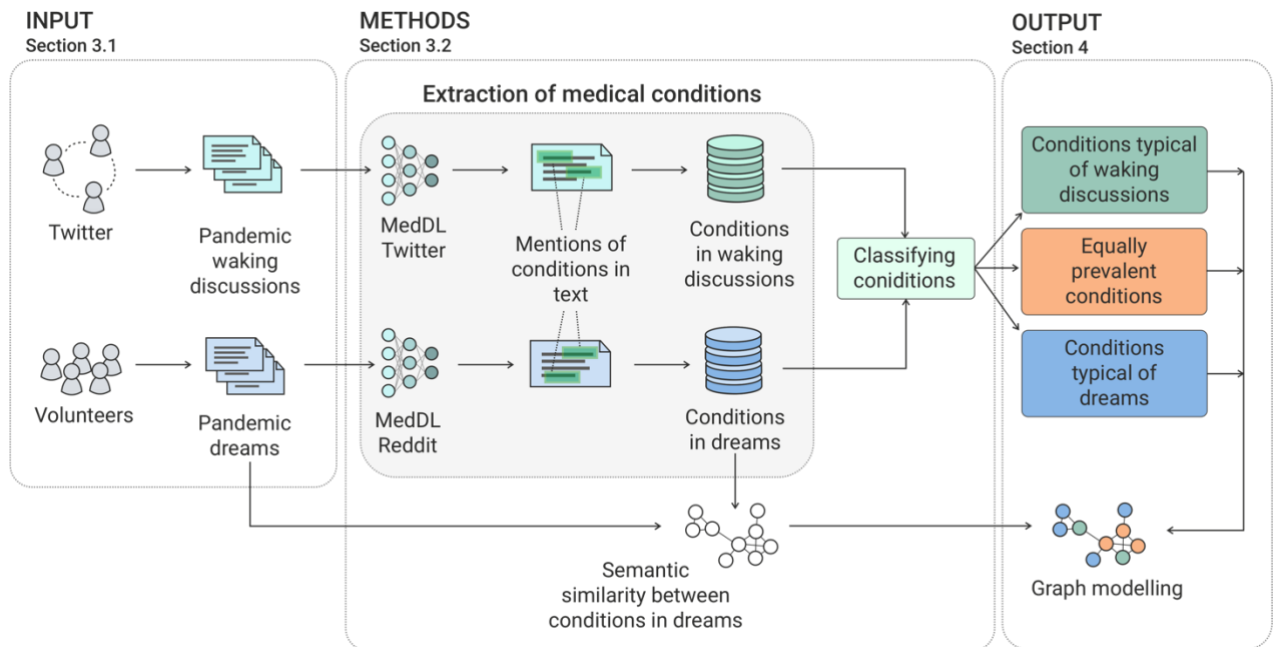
INPUT
Section 3.1

METHODS
Section 3.2

OUTPUT
Section 4

Extraction of medical conditions

Twitter

Pandemic waking discussions

MedDL Twitter

Mentions of conditions in text

Conditions in waking discussions

Volunteers

Pandemic dreams

MedDL Reddit

Conditions in dreams

Classifying coniditions

Conditions typical of waking discussions

Equally prevalent conditions

Conditions typical of dreams

Semantic similarity between conditions in dreams

Graph modelling